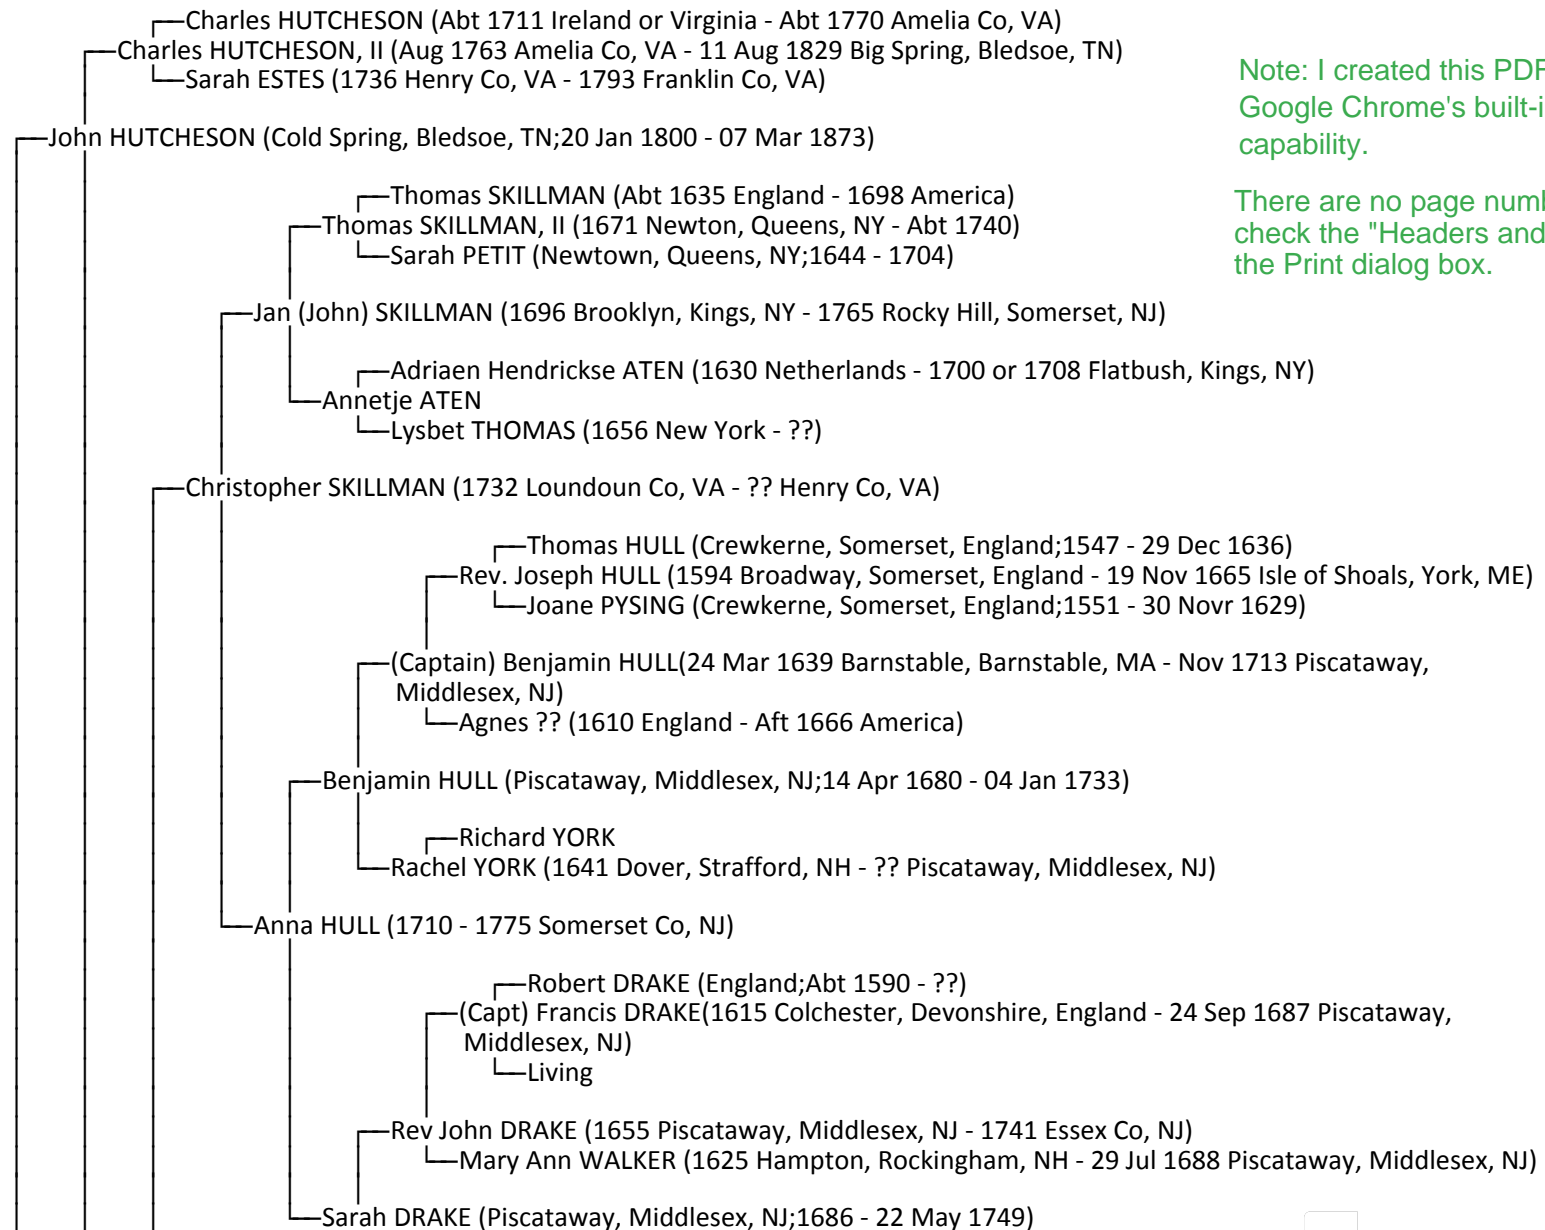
Charles HUTCHESON (Abt 1711 Ireland or Virginia - Abt 1770 Amelia Co, VA)
Charles HUTCHESON, II (Aug 1763 Amelia Co, VA - 11 Aug 1829 Big Spring, Bledsoe, TN)
Sarah ESTES (1736 Henry Co, VA - 1793 Franklin Co, VA)

Note: I created this PDF
Google Chrome's built-i
capability.

There are no page numb
check the "Headers and
the Print dialog box.

John HUTCHESON (Cold Spring, Bledsoe, TN;20 Jan 1800 - 07 Mar 1873)

Thomas SKILLMAN (Abt 1635 England - 1698 America)
Thomas SKILLMAN, II (1671 Newton, Queens, NY - Abt 1740)
Sarah PETIT (Newtown, Queens, NY;1644 - 1704)

Jan (John) SKILLMAN (1696 Brooklyn, Kings, NY - 1765 Rocky Hill, Somerset, NJ)

Adriaen Hendrickse ATEN (1630 Netherlands - 1700 or 1708 Flatbush, Kings, NY)
Annetje ATEN
Lysbet THOMAS (1656 New York - ??)

Christopher SKILLMAN (1732 Loundoun Co, VA - ?? Henry Co, VA)

Thomas HULL (Crewkerne, Somerset, England;1547 - 29 Dec 1636)
Rev. Joseph HULL (1594 Broadway, Somerset, England - 19 Nov 1665 Isle of Shoals, York, ME)
Joane PYSING (Crewkerne, Somerset, England;1551 - 30 Novr 1629)

(Captain) Benjamin HULL(24 Mar 1639 Barnstable, Barnstable, MA - Nov 1713 Piscataway, Middlesex, NJ)
Agnes ?? (1610 England - Aft 1666 America)

Benjamin HULL (Piscataway, Middlesex, NJ;14 Apr 1680 - 04 Jan 1733)

Richard YORK
Rachel YORK (1641 Dover, Strafford, NH - ?? Piscataway, Middlesex, NJ)

Anna HULL (1710 - 1775 Somerset Co, NJ)

Robert DRAKE (England;Abt 1590 - ??)
(Capt) Francis DRAKE(1615 Colchester, Devonshire, England - 24 Sep 1687 Piscataway, Middlesex, NJ)
Living

Rev John DRAKE (1655 Piscataway, Middlesex, NJ - 1741 Essex Co, NJ)
Mary Ann WALKER (1625 Hampton, Rockingham, NH - 29 Jul 1688 Piscataway, Middlesex, NJ)

Sarah DRAKE (Piscataway, Middlesex, NJ;1686 - 22 May 1749)